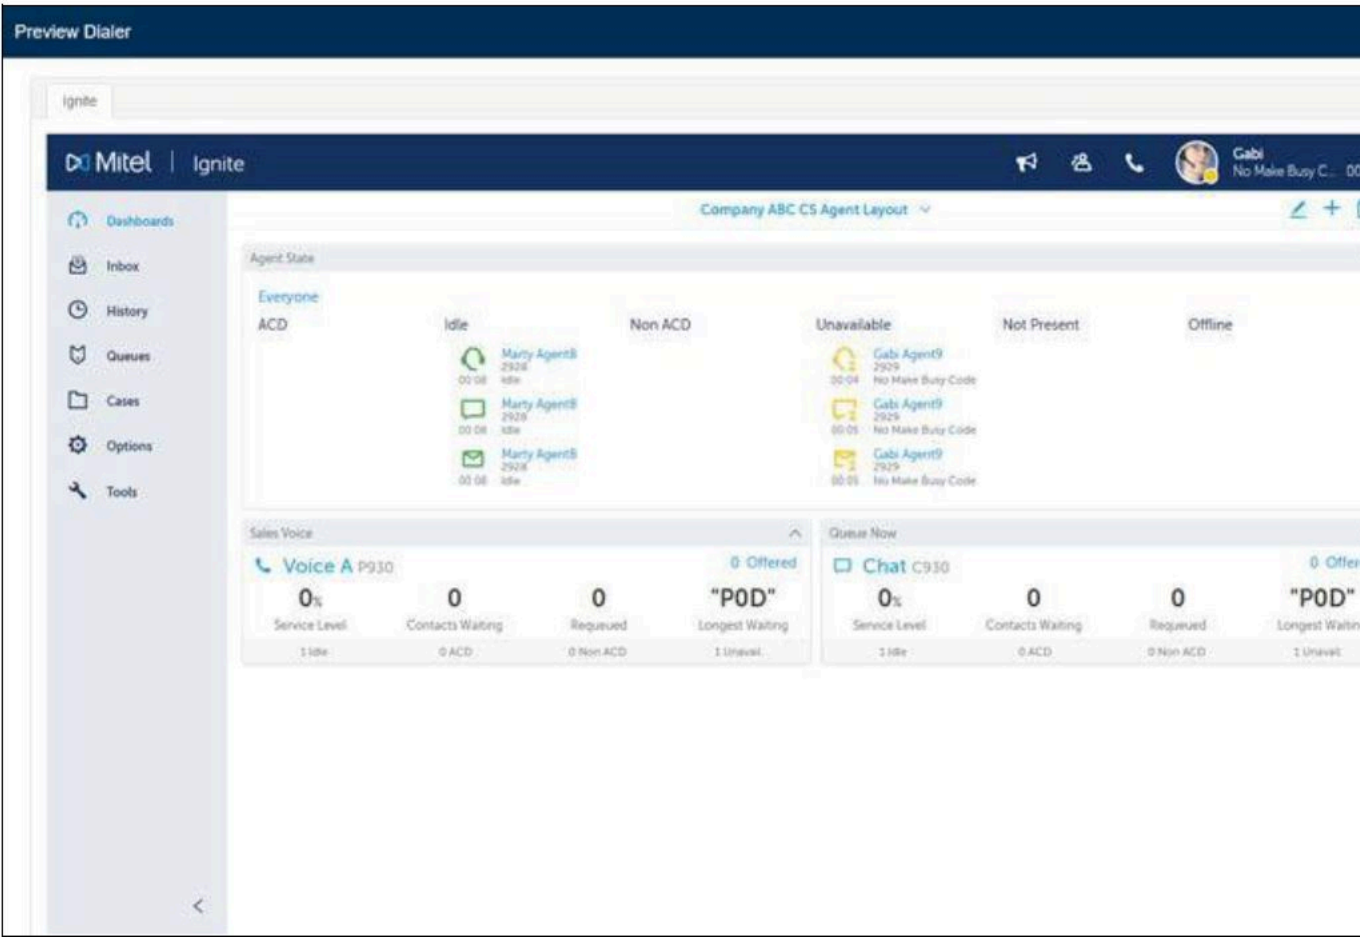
Preview Dialer

Ignite

Mitel | Ignite

Gabi
No Make Busy C... 00

Dashboards
Inbox
History
Queues
Cases
Options
Tools

Company ABC CS Agent Layout

Agent State

Everyone

| ACD | Idle | Non ACD | Unavailable | Not Present | Offline |
|---|---|---|---|---|---|
| | Marty Agent8 2928 00:08 Idle | | Gabi Agent9 2929 00:04 No Make Busy Code | | |
| | Marty Agent8 2928 00:08 Idle | | Gabi Agent9 2929 00:05 No Make Busy Code | | |
| | Marty Agent8 2928 00:08 Idle | | Gabi Agent9 2929 00:05 No Make Busy Code | | |

Sales Voice

Voice A P930 0 Offered

| 0% | 0 | 0 | "P0D" |
|---|---|---|---|
| Service Level | Contacts Waiting | Requeued | Longest Waiting |
| 1 Idle | 0 ACD | 0 Non ACD | 1 Unavail. |

Queue Now

Chat C930 0 Offer

| 0% | 0 | 0 | "P0D" |
|---|---|---|---|
| Service Level | Contacts Waiting | Requeued | Longest Waitin |
| 1 Idle | 0 ACD | 0 Non ACD | 1 Unavail. |